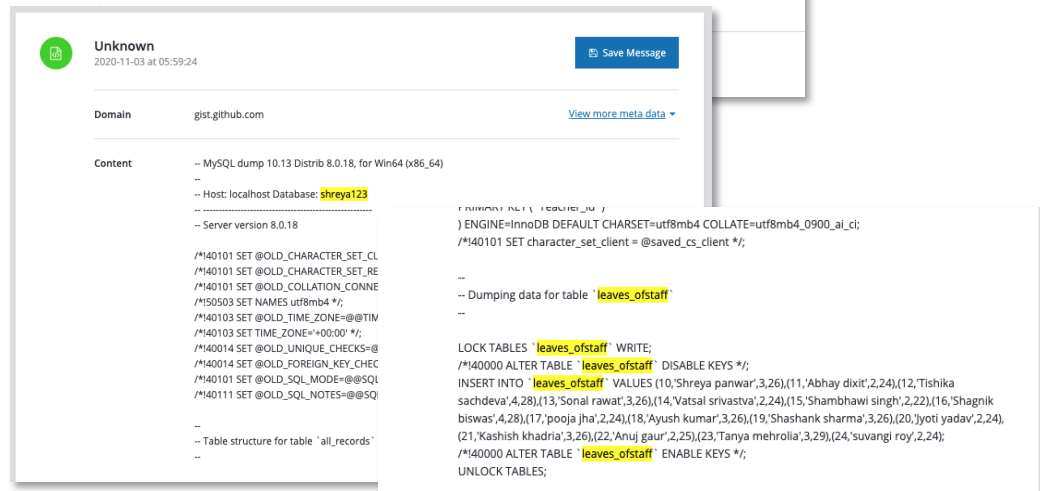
Unknown
2020-11-03 at 05:59:24

Save Message

Domain gist.github.com

View more meta data

Content

-- MySQL dump 10.13 Distrib 8.0.18, for Win64 (x86_64)
--
-- Host: localhost Database: shreya123
-- ------------------------------------------------------
-- Server version 8.0.18

/*!40101 SET @OLD_CHARACTER_SET_CL
/*!40101 SET @OLD_CHARACTER_SET_RE
/*!40101 SET @OLD_COLLATION_CONNE
/*!50503 SET NAMES utf8mb4 */;
/*!40103 SET @OLD_TIME_ZONE=@@TIM
/*!40103 SET TIME_ZONE='+00:00' */;
/*!40014 SET @OLD_UNIQUE_CHECKS=@
/*!40014 SET @OLD_FOREIGN_KEY_CHEC
/*!40101 SET @OLD_SQL_MODE=@@SQL
/*!40111 SET @OLD_SQL_NOTES=@@SQ

--
-- Table structure for table `all_records`
--

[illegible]
) ENGINE=InnoDB DEFAULT CHARSET=utf8mb4 COLLATE=utf8mb4_0900_ai_ci;
/*!40101 SET character_set_client = @saved_cs_client */;

--
-- Dumping data for table `leaves_ofstaff`
--

LOCK TABLES `leaves_ofstaff` WRITE;
/*!40000 ALTER TABLE `leaves_ofstaff` DISABLE KEYS */;
INSERT INTO `leaves_ofstaff` VALUES (10,'Shreya panwar',3,26),(11,'Abhay dixit',2,24),(12,'Tishika sachdeva',4,28),(13,'Sonal rawat',3,26),(14,'Vatsal srivastva',2,24),(15,'Shambhawi singh',2,22),(16,'Shagnik biswas',4,28),(17,'pooja jha',2,24),(18,'Ayush kumar',3,26),(19,'Shashank sharma',3,26),(20,'Jyoti yadav',2,24),(21,'Kashish khadria',3,26),(22,'Anuj gaur',2,25),(23,'Tanya mehrolia',3,29),(24,'suvangi roy',2,24);
/*!40000 ALTER TABLE `leaves_ofstaff` ENABLE KEYS */;
UNLOCK TABLES;